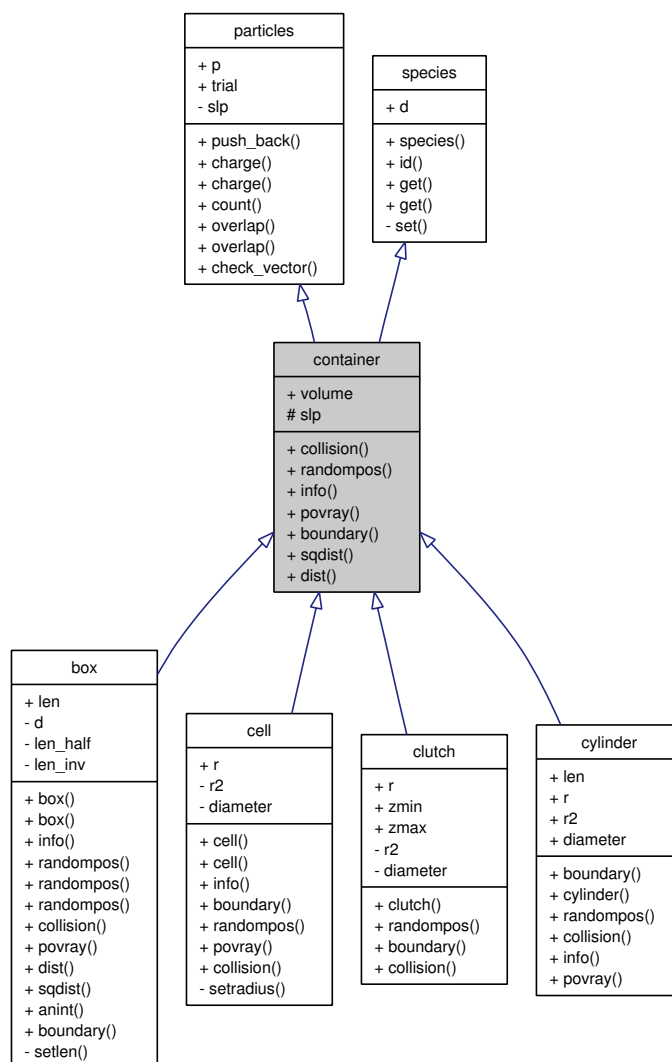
particles

+ p
+ trial
- slp

+ push_back()
+ charge()
+ charge()
+ count()
+ overlap()
+ overlap()
+ check_vector()

species

+ d

+ species()
+ id()
+ get()
+ get()
- set()

container

+ volume
# slp

+ collision()
+ randompos()
+ info()
+ povray()
+ boundary()
+ sqdist()
+ dist()

box

+ len
- d
- len_half
- len_inv

+ box()
+ box()
+ info()
+ randompos()
+ randompos()
+ randompos()
+ collision()
+ povray()
+ dist()
+ sqdist()
+ anint()
+ boundary()
- setlen()

cell

+ r
- r2
- diameter

+ cell()
+ cell()
+ info()
+ boundary()
+ randompos()
+ povray()
+ collision()
- setradius()

clutch

+ r
+ zmin
+ zmax
- r2
- diameter

+ clutch()
+ randompos()
+ boundary()
+ collision()

cylinder

+ len
+ r
+ r2
+ diameter

+ boundary()
+ cylinder()
+ randompos()
+ collision()
+ info()
+ povray()